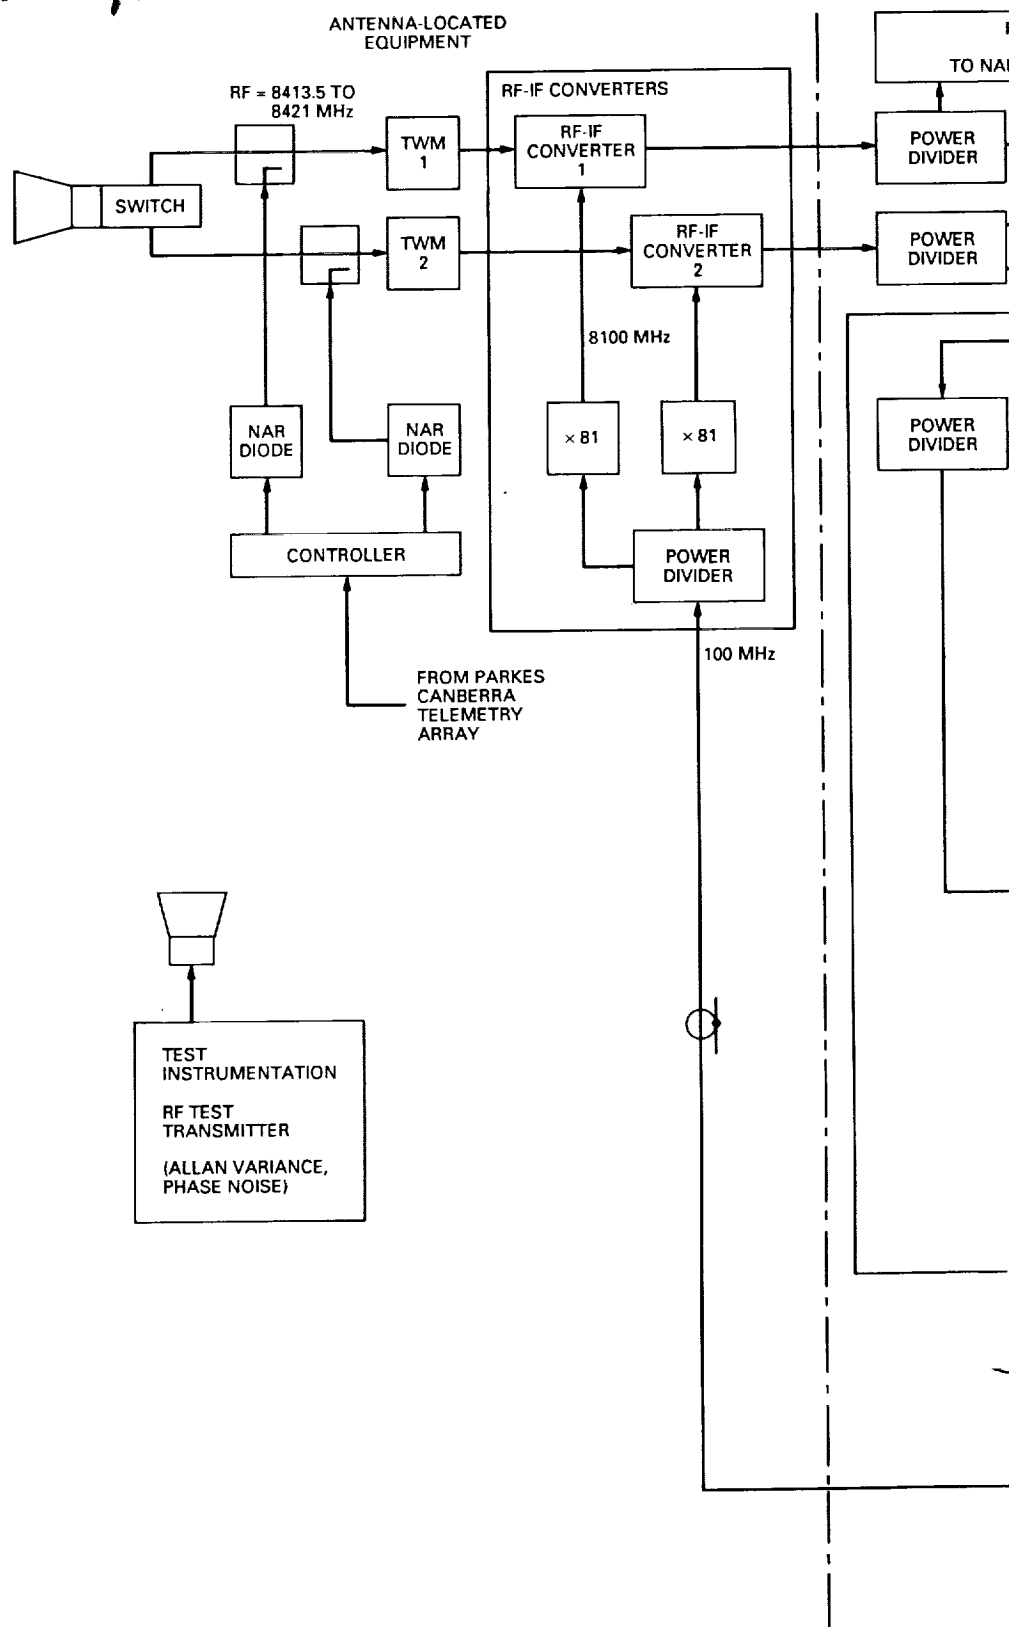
ANTENNA-LOCATED EQUIPMENT

RF = 8413.5 TO 8421 MHz

SWITCH

TWM 1

TWM 2

RF-IF CONVERTERS

RF-IF CONVERTER 1

RF-IF CONVERTER 2

8100 MHz

$\times 81$

$\times 81$

POWER DIVIDER

100 MHz

NAR DIODE

NAR DIODE

CONTROLLER

FROM PARKES CANBERRA TELEMETRY ARRAY

TO NA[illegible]

POWER DIVIDER

POWER DIVIDER

POWER DIVIDER

TEST INSTRUMENTATION

RF TEST TRANSMITTER

(ALLAN VARIANCE, PHASE NOISE)